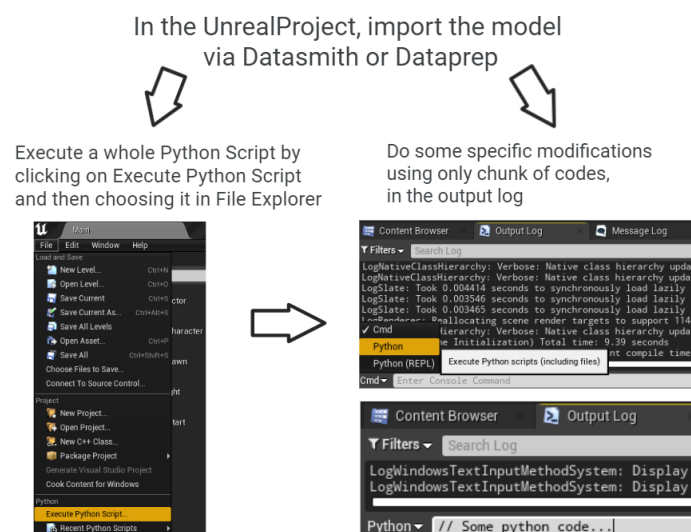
In the UnrealProject, import the model via Datasmith or Dataprep

Execute a whole Python Script by clicking on Execute Python Script and then choosing it in File Explorer

Do some specific modifications using only chunk of codes, in the output log

Main
File Edit Window Help
Load and Save
New Level... Ctrl+N
Open Level... Ctrl+O
Save Current Ctrl+S
Save Current As... Ctrl+Alt+S
Save All Levels
Open Asset... Ctrl+P
Save All Ctrl+Shift+S
Choose Files to Save...
Connect To Source Control...
Project
New Project...
Open Project...
New C++ Class...
Package Project
Generate Visual Studio Project
Cook Content for Windows
Python
Execute Python Script...
Recent Python Scripts
ctor
haracter
awn
ght
tart

Content Browser
Output Log
Message Log
Filters
Search Log
LogNativeClassHierarchy: Verbose: Native class hierarchy upda
LogNativeClassHierarchy: Verbose: Native class hierarchy upda
LogSlate: Took 0.004414 seconds to synchronously load lazily
LogSlate: Took 0.003546 seconds to synchronously load lazily
LogSlate: Took 0.003465 seconds to synchronously load lazily
LogRenderer: Reallocating scene render targets to support 114
Cmd
Python
Python (REPL)
ierarchy: Verbose: Native class hierarchy upda
e Initialization) Total time: 9.39 seconds
nt compile time
Execute Python scripts (including files)
Cmd
Enter Console Command

Content Browser
Output Log
Filters
Search Log
LogWindowsTextInputMethodSystem: Display
LogWindowsTextInputMethodSystem: Display
Python
// Some python code...